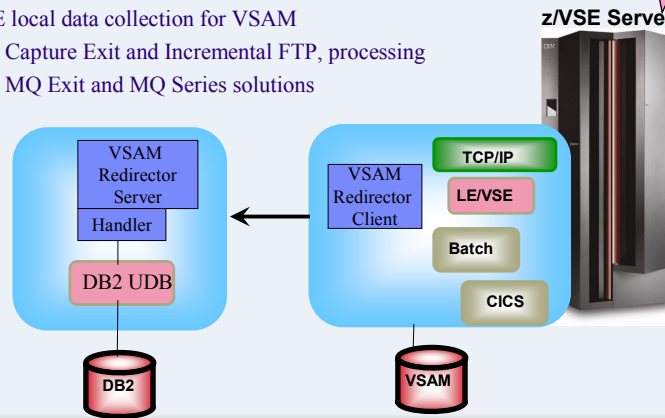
E local data collection for VSAM
Capture Exit and Incremental FTP, processing
MQ Exit and MQ Series solutions

z/VSE Serve

VSAM Redirector Server

Handler

DB2 UDB

DB2

VSAM Redirector Client

TCP/IP

LE/VSE

Batch

CICS

VSAM